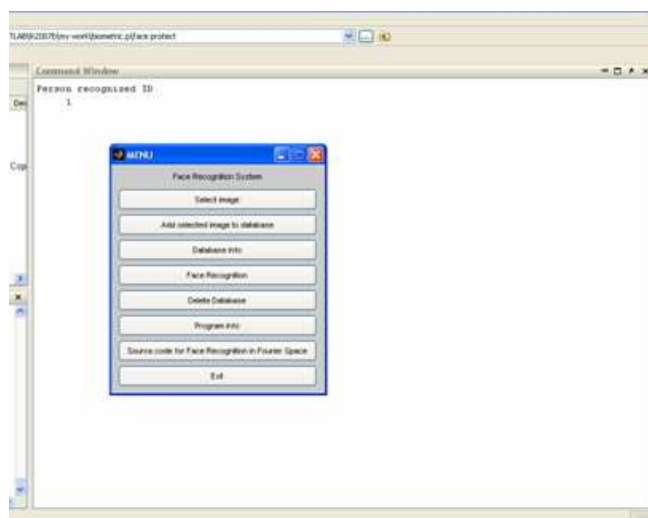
TLAB\R2007b\my work\biometric.p\face protect

Command Window

Person recognised ID

1

MENU

Face Recognition System

Select image

Add selected image to database

Database info

Face Recognition

Delete Database

Program info

Source code for Face Recognition in Fourier Space

Exit